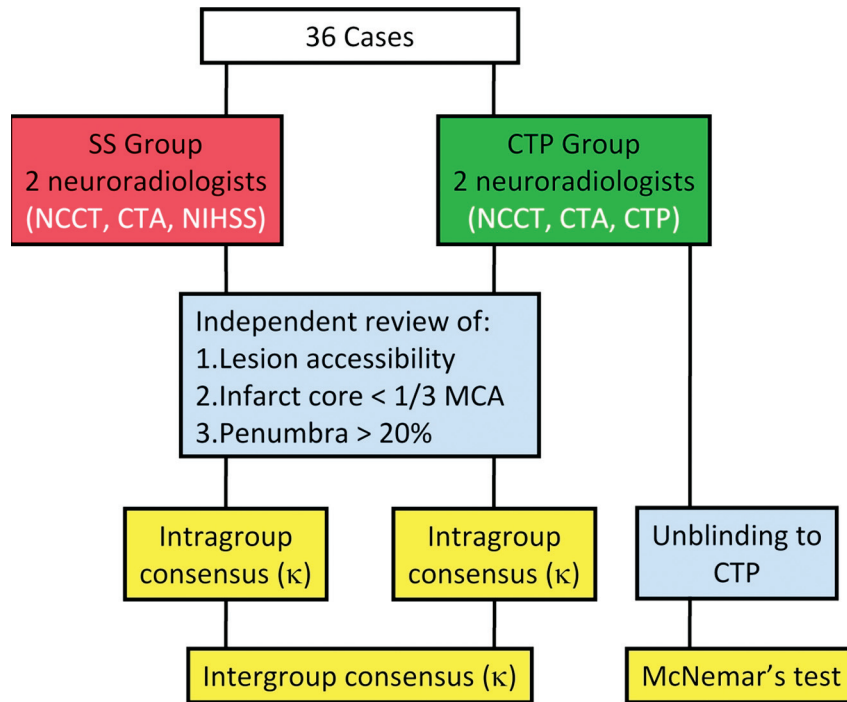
36 Cases

SS Group
2 neuroradiologists
(NCCT, CTA, NIHSS)

CTP Group
2 neuroradiologists
(NCCT, CTA, CTP)

Independent review of:
1.Lesion accessibility
2.Infarct core < 1/3 MCA
3.Penumbra > 20%

Intragroup consensus ($\kappa$)

Intragroup consensus ($\kappa$)

Unblinding to CTP

Intergroup consensus ($\kappa$)

McNemar's test